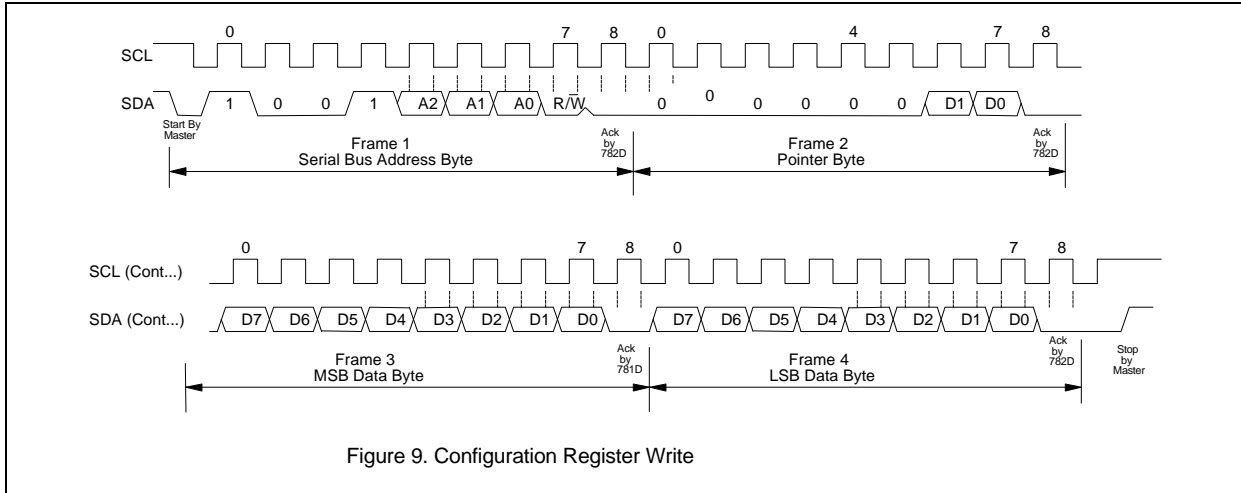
0 7 8 0 4 7 8

SCL

SDA 1 0 0 1 A2 A1 A0 R/W 0 0 0 0 0 0 D1 D0

Start By Master

Frame 1
Serial Bus Address Byte

Ack by 782D

Frame 2
Pointer Byte

Ack by 782D

0 7 8 0 7 8

SCL (Cont...)

SDA (Cont...) D7 D6 D5 D4 D3 D2 D1 D0 D7 D6 D5 D4 D3 D2 D1 D0

Frame 3
MSB Data Byte

Ack by 781D

Frame 4
LSB Data Byte

Ack by 782D

Stop by Master

Figure 9. Configuration Register Write